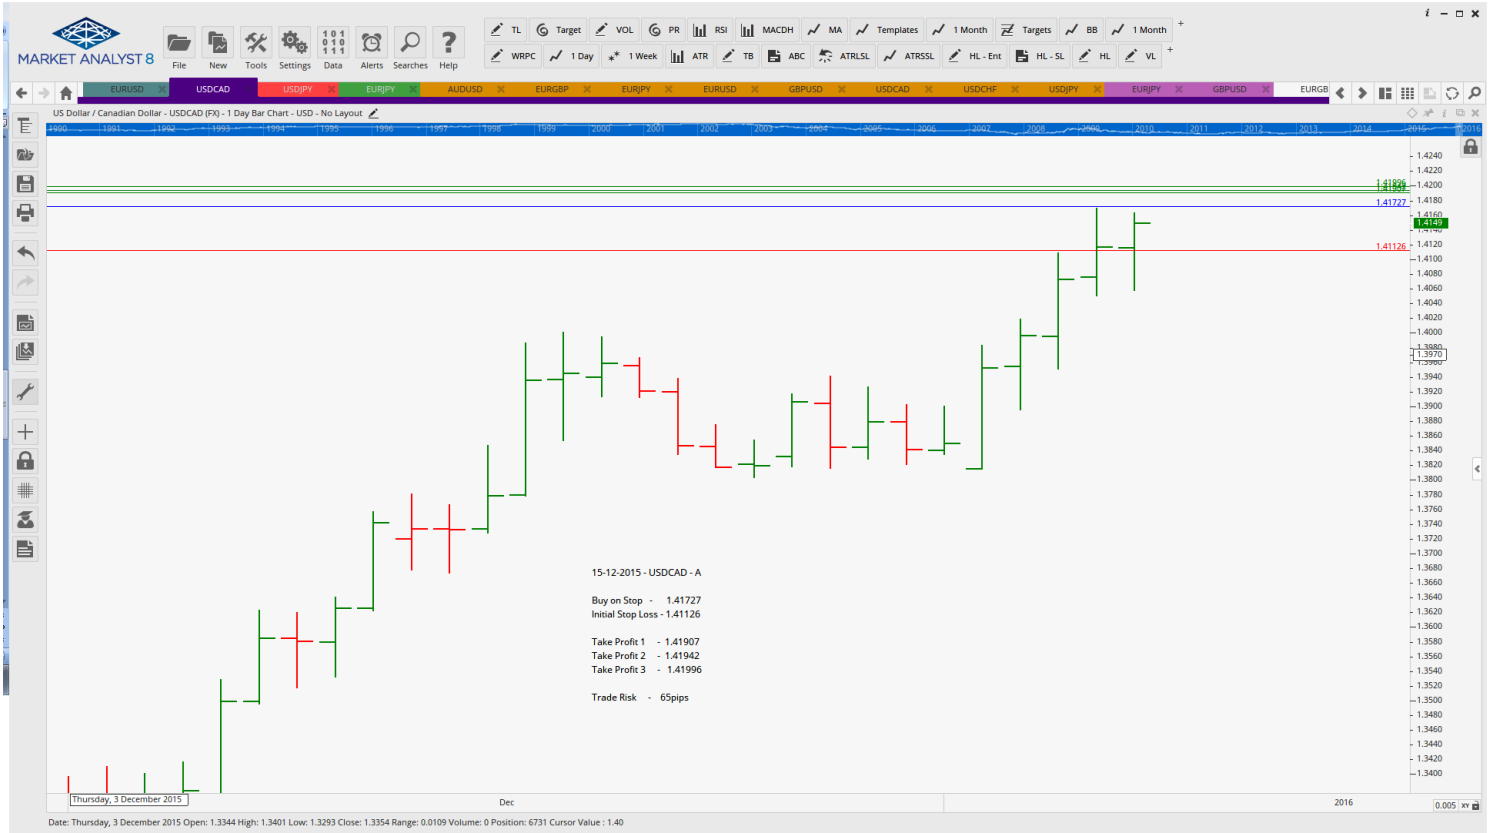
MARKET ANALYST 8

File New Tools Settings Data Alerts Searches Help

TL Target VOL PR RSI MACDH MA Templates 1 Month Targets BB 1 Month
WRPC 1 Day 1 Week ATR TB ABC ATRLSL ATRSSL HL - Ent HL - SL HL VL

EURUSD USDCAD USDJPY EURJPY AUDUSD EURGBP EURJPY EURUSD GBPUSD USDCAD USDCHF USDJPY EURJPY GBPUSD EURGB

US Dollar / Canadian Dollar - USDCAD (FX) - 1 Day Bar Chart - USD - No Layout

1990 1991 1992 1993 1994 1995 1996 1997 1998 1999 2000 2001 2002 2003 2004 2005 2006 2007 2008 2009 2010 2011 2012 2013 2014 2015 2016

1.4240 1.4220 1.4200 1.4180 1.4160 1.4140 1.4120 1.4100 1.4080 1.4060 1.4040 1.4020 1.4000 1.3980 1.3960 1.3940 1.3920 1.3900 1.3880 1.3860 1.3840 1.3820 1.3800 1.3780 1.3760 1.3740 1.3720 1.3700 1.3680 1.3660 1.3640 1.3620 1.3600 1.3580 1.3560 1.3540 1.3520 1.3500 1.3480 1.3460 1.3440 1.3420 1.3400

1.41996
1.41942
1.41907
1.41727
1.4149
1.41126
1.3970

15-12-2015 - USDCAD - A

Buy on Stop - 1.41727
Initial Stop Loss - 1.41126

Take Profit 1 - 1.41907
Take Profit 2 - 1.41942
Take Profit 3 - 1.41996

Trade Risk - 65pips

Thursday, 3 December 2015
Dec
2016
0.005 xy

Date: Thursday, 3 December 2015 Open: 1.3344 High: 1.3401 Low: 1.3293 Close: 1.3354 Range: 0.0109 Volume: 0 Position: 6731 Cursor Value : 1.40